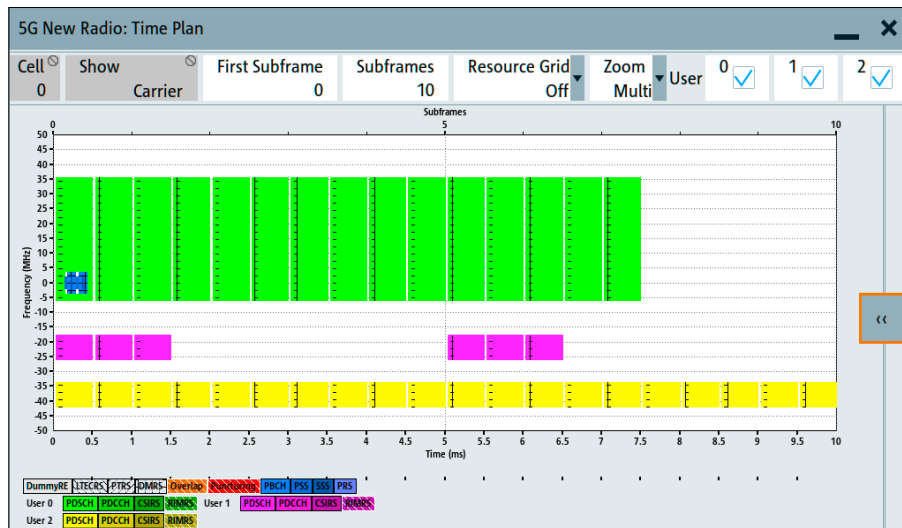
5G New Radio: Time Plan

Cell
0

Show
Carrier

First Subframe
0

Subframes
10

Resource Grid
Off

Zoom
Multi

User

0

1

2

Subframes

0

5

10

Frequency (MHz)

50
45
40
35
30
25
20
15
10
5
0
-5
-10
-15
-20
-25
-30
-35
-40
-45
-50

0
0.5
1
1.5
2
2.5
3
3.5
4
4.5
5
5.5
6
6.5
7
7.5
8
8.5
9
9.5
10

Time (ms)

‹‹

DummyRE LTECRS PTRS DMRS Overlap Puncturing PBCH PSS SSS PRS

User 0 PDSCH PDCCH CSIRS RIMRS User 1 PDSCH PDCCH CSIRS RIMRS

User 2 PDSCH PDCCH CSIRS RIMRS